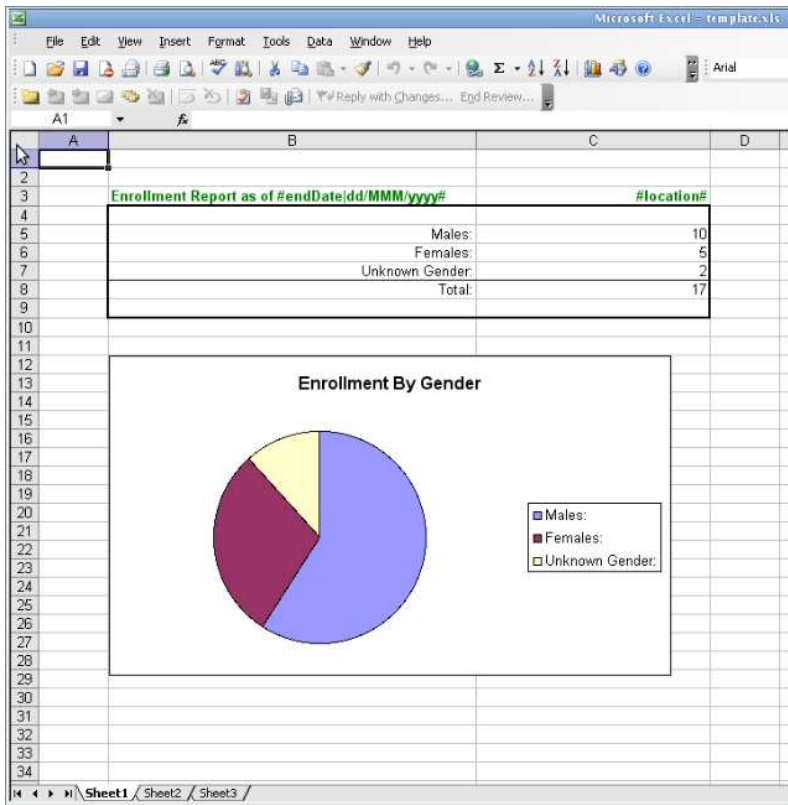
Microsoft Excel - template.xls

File Edit View Insert Format Tools Data Window Help

Arial

Reply with Changes... End Review...

A1 $f_x$

| | A | B | C | D |
|---|---|---|---|---|
| 1 | | | | |
| 2 | | | | |
| 3 | | Enrollment Report as of #endDate\|dd/MMM/yyyy# | #location# | |
| 4 | | | | |
| 5 | | Males: | 10 | |
| 6 | | Females: | 5 | |
| 7 | | Unknown Gender: | 2 | |
| 8 | | Total: | 17 | |
| 9 | | | | |
| 10 | | | | |
| 11 | | | | |
| 12 | | | | |
| 13 | | | | |
| 14 | | | | |
| 15 | | | | |
| 16 | | | | |
| 17 | | | | |
| 18 | | | | |
| 19 | | | | |
| 20 | | | | |
| 21 | | | | |
| 22 | | | | |
| 23 | | | | |
| 24 | | | | |
| 25 | | | | |
| 26 | | | | |
| 27 | | | | |
| 28 | | | | |
| 29 | | | | |
| 30 | | | | |
| 31 | | | | |
| 32 | | | | |
| 33 | | | | |
| 34 | | | | |

Enrollment By Gender

Males:
Females:
Unknown Gender:

Sheet1 Sheet2 Sheet3